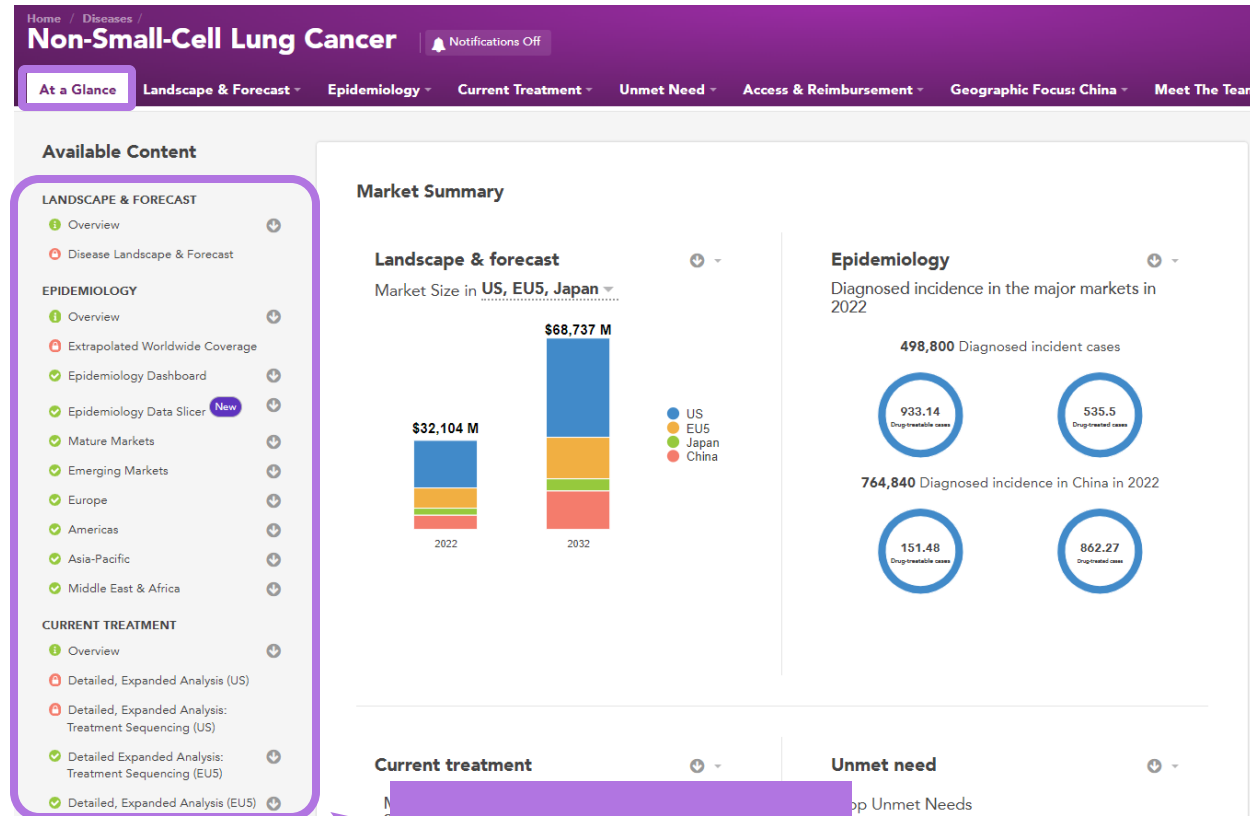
Home / Diseases /

Non-Small-Cell Lung Cancer

Notifications Off

At a Glance | Landscape & Forecast | Epidemiology | Current Treatment | Unmet Need | Access & Reimbursement | Geographic Focus: China | Meet The Tea

Available Content

LANDSCAPE & FORECAST
Overview
Disease Landscape & Forecast

EPIDEMIOLOGY
Overview
Extrapolated Worldwide Coverage
Epidemiology Dashboard
Epidemiology Data Slicer New
Mature Markets
Emerging Markets
Europe
Americas
Asia-Pacific
Middle East & Africa

CURRENT TREATMENT
Overview
Detailed, Expanded Analysis (US)
Detailed, Expanded Analysis: Treatment Sequencing (US)
Detailed Expanded Analysis: Treatment Sequencing (EU5)
Detailed, Expanded Analysis (EU5)

Market Summary

Landscape & forecast
Market Size in US, EU5, Japan

$32,104 M
$68,737 M
2022
2032
US
EU5
Japan
China

Epidemiology
Diagnosed incidence in the major markets in 2022

498,800 Diagnosed incident cases
933.14
Drug-treatable cases
535.5
Drug-treated cases

764,840 Diagnosed incidence in China in 2022
151.48
Drug-treatable cases
862.27
Drug-treated cases

Current treatment
M

Unmet need
op Unmet Needs